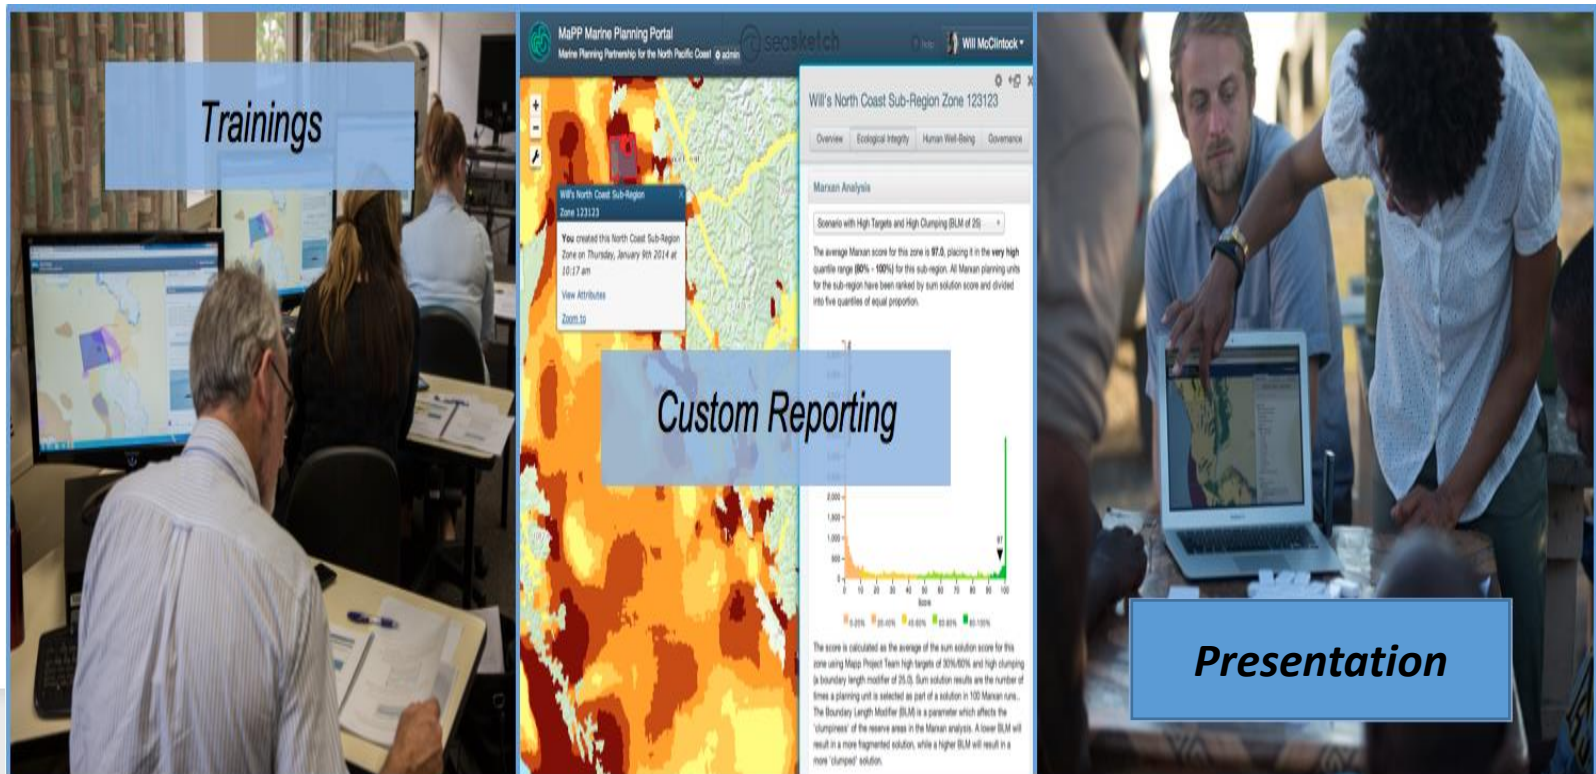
Trainings

MaPP Marine Planning Portal
Marine Planning Partnership for the North Pacific Coast admin
seasketch
Help Will McClintock

Will's North Coast Sub-Region Zone 123123

Overview Ecological Integrity Human Well-Being Governance

Marxan Analysis

Scenario with High Targets and High Clumping (BLM of 25)

The average Marxan score for this zone is 97.0, placing it in the very high quantile range (80% - 100%) for this sub-region. All Marxan planning units for the sub-region have been ranked by sum solution score and divided into five quantiles of equal proportion.

Will's North Coast Sub-Region Zone 123123

You created this North Coast Sub-Region Zone on Thursday, January 9th 2014 at 10:17 am

View Attributes

Zoom to

Custom Reporting

2,000
1,500
1,000
500
0 10 20 30 40 50 60 70 80 90 100
Score
97

0-20% 20-40% 40-60% 60-80% 80-100%

The score is calculated as the average of the sum solution score for this zone using Mapp Project Team high targets of 30%/60% and high clumping (a boundary length modifier of 25.0). Sum solution results are the number of times a planning unit is selected as part of a solution in 100 Marxan runs. The Boundary Length Modifier (BLM) is a parameter which affects the 'clumpiness' of the reserve areas in the Marxan analysis. A lower BLM will result in a more fragmented solution, while a higher BLM will result in a more 'clumped' solution.

Presentation